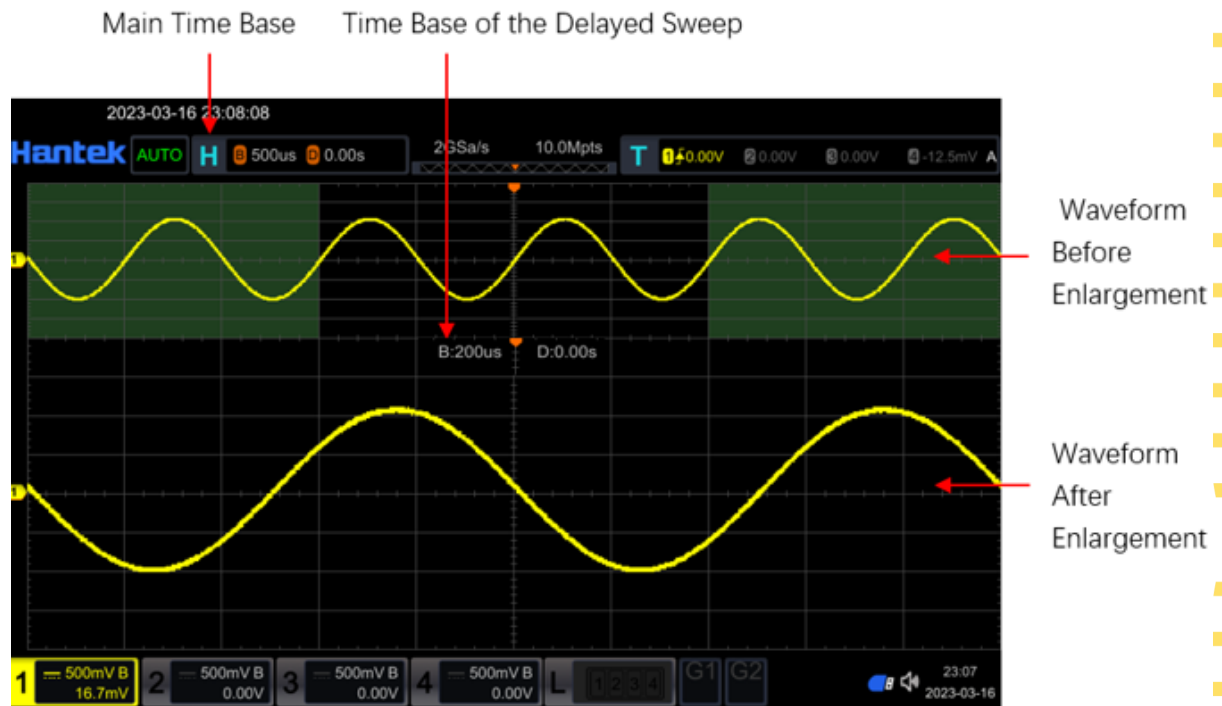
Main Time Base

Time Base of the Delayed Sweep

2023-03-16 23:08:08

Hantek AUTO H B 500us D 0.00s 2GSa/s 10.0Mpts T 1 0.00V 2 0.00V 3 0.00V 4 -12.5mV A

Waveform Before Enlargement

B:200us D:0.00s

Waveform After Enlargement

1 500mV B 16.7mV 2 500mV B 0.00V 3 500mV B 0.00V 4 500mV B 0.00V L 1 2 3 4 G1 G2 23:07 2023-03-16